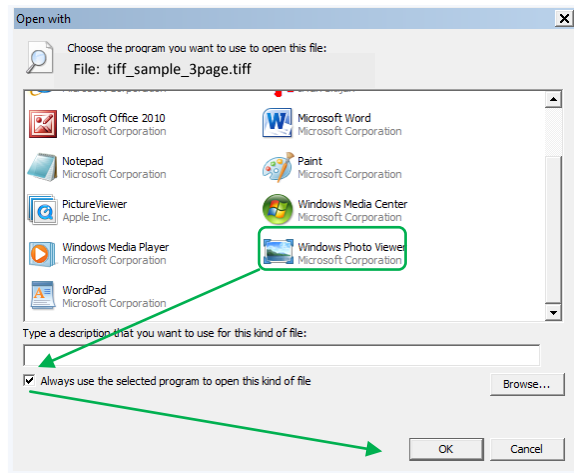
Open with

Choose the program you want to use to open this file:

File: tiff_sample_3page.tiff

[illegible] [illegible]

Microsoft Office 2010
Microsoft Corporation

Microsoft Word
Microsoft Corporation

Notepad
Microsoft Corporation

Paint
Microsoft Corporation

PictureViewer
Apple Inc.

Windows Media Center
Microsoft Corporation

Windows Media Player
Microsoft Corporation

Windows Photo Viewer
Microsoft Corporation

WordPad
Microsoft Corporation

Type a description that you want to use for this kind of file:

Always use the selected program to open this kind of file

Browse...

OK

Cancel